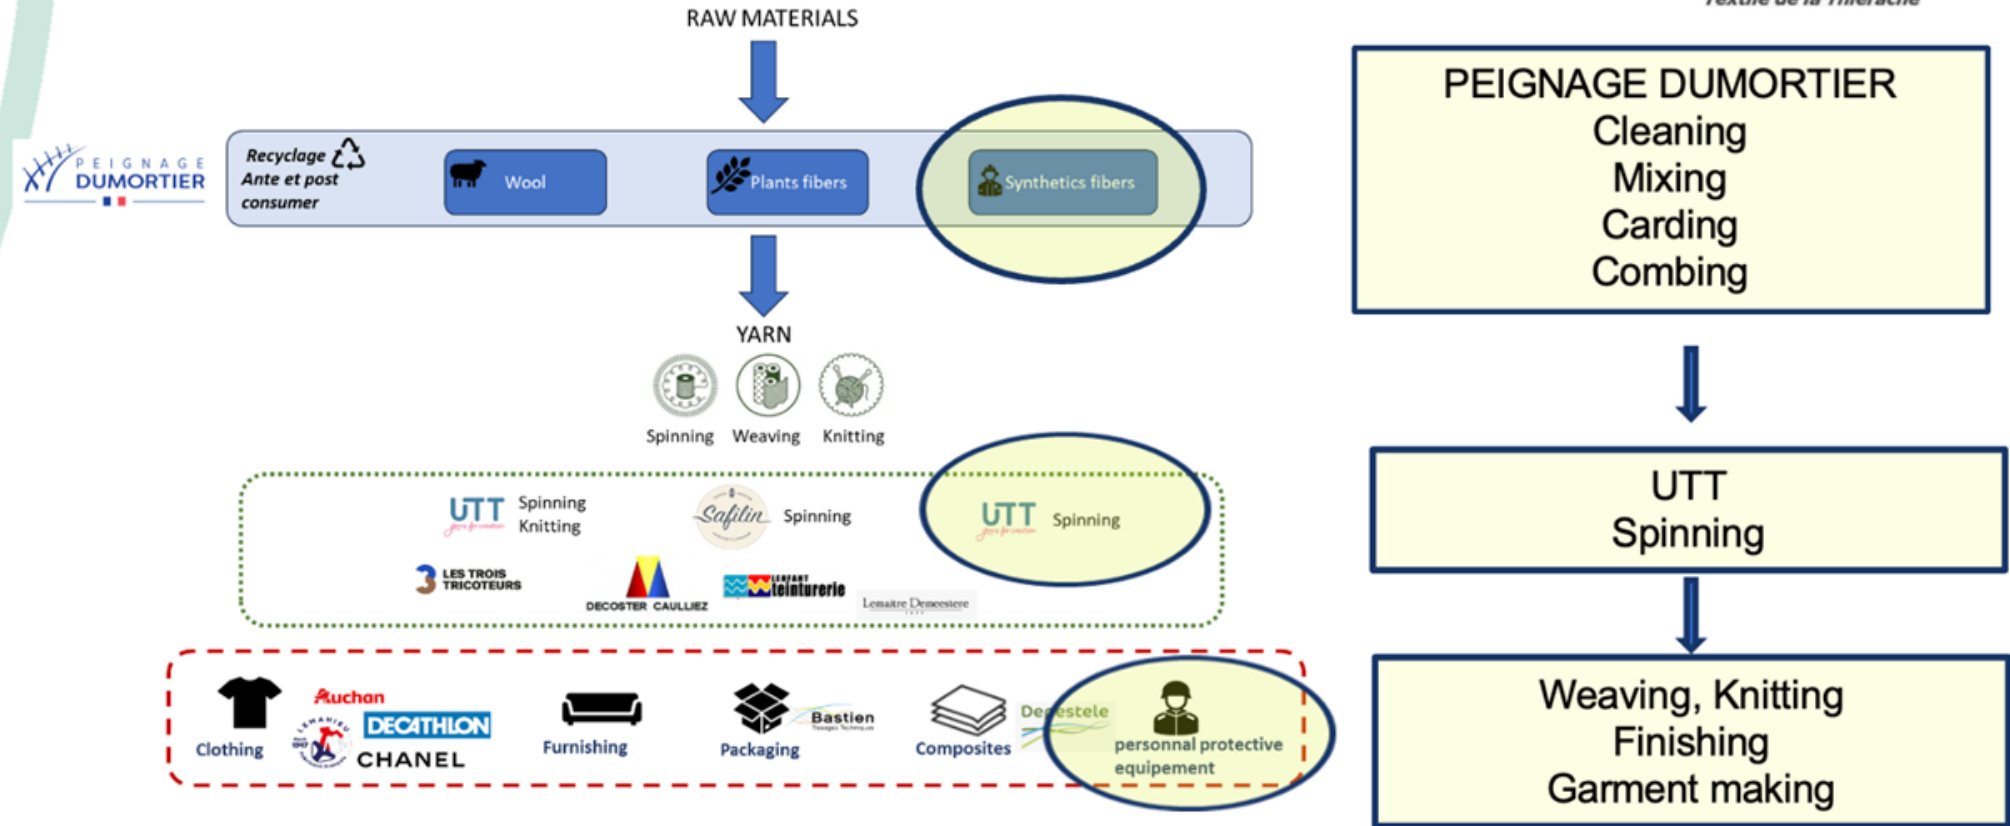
Textile de la Thiérache

RAW MATERIALS

PEIGNAGE DUMORTIER

Recyclage
Ante et post consumer

Wool

Plants fibers

Synthetics fibers

YARN

Spinning Weaving Knitting

UTT Spinning Knitting

Safilin Spinning

UTT Spinning

LES TROIS TRICOTEURS

DECOSTER CAULLIEZ

teinturerie

Lemaitre Demeestere

Clothing

Auchan

DECATHLON

CHANEL

Furnishing

Packaging

Bastien

Composites

Depestele

personnal protective equipement

PEIGNAGE DUMORTIER
Cleaning
Mixing
Carding
Combing

UTT
Spinning

Weaving, Knitting
Finishing
Garment making